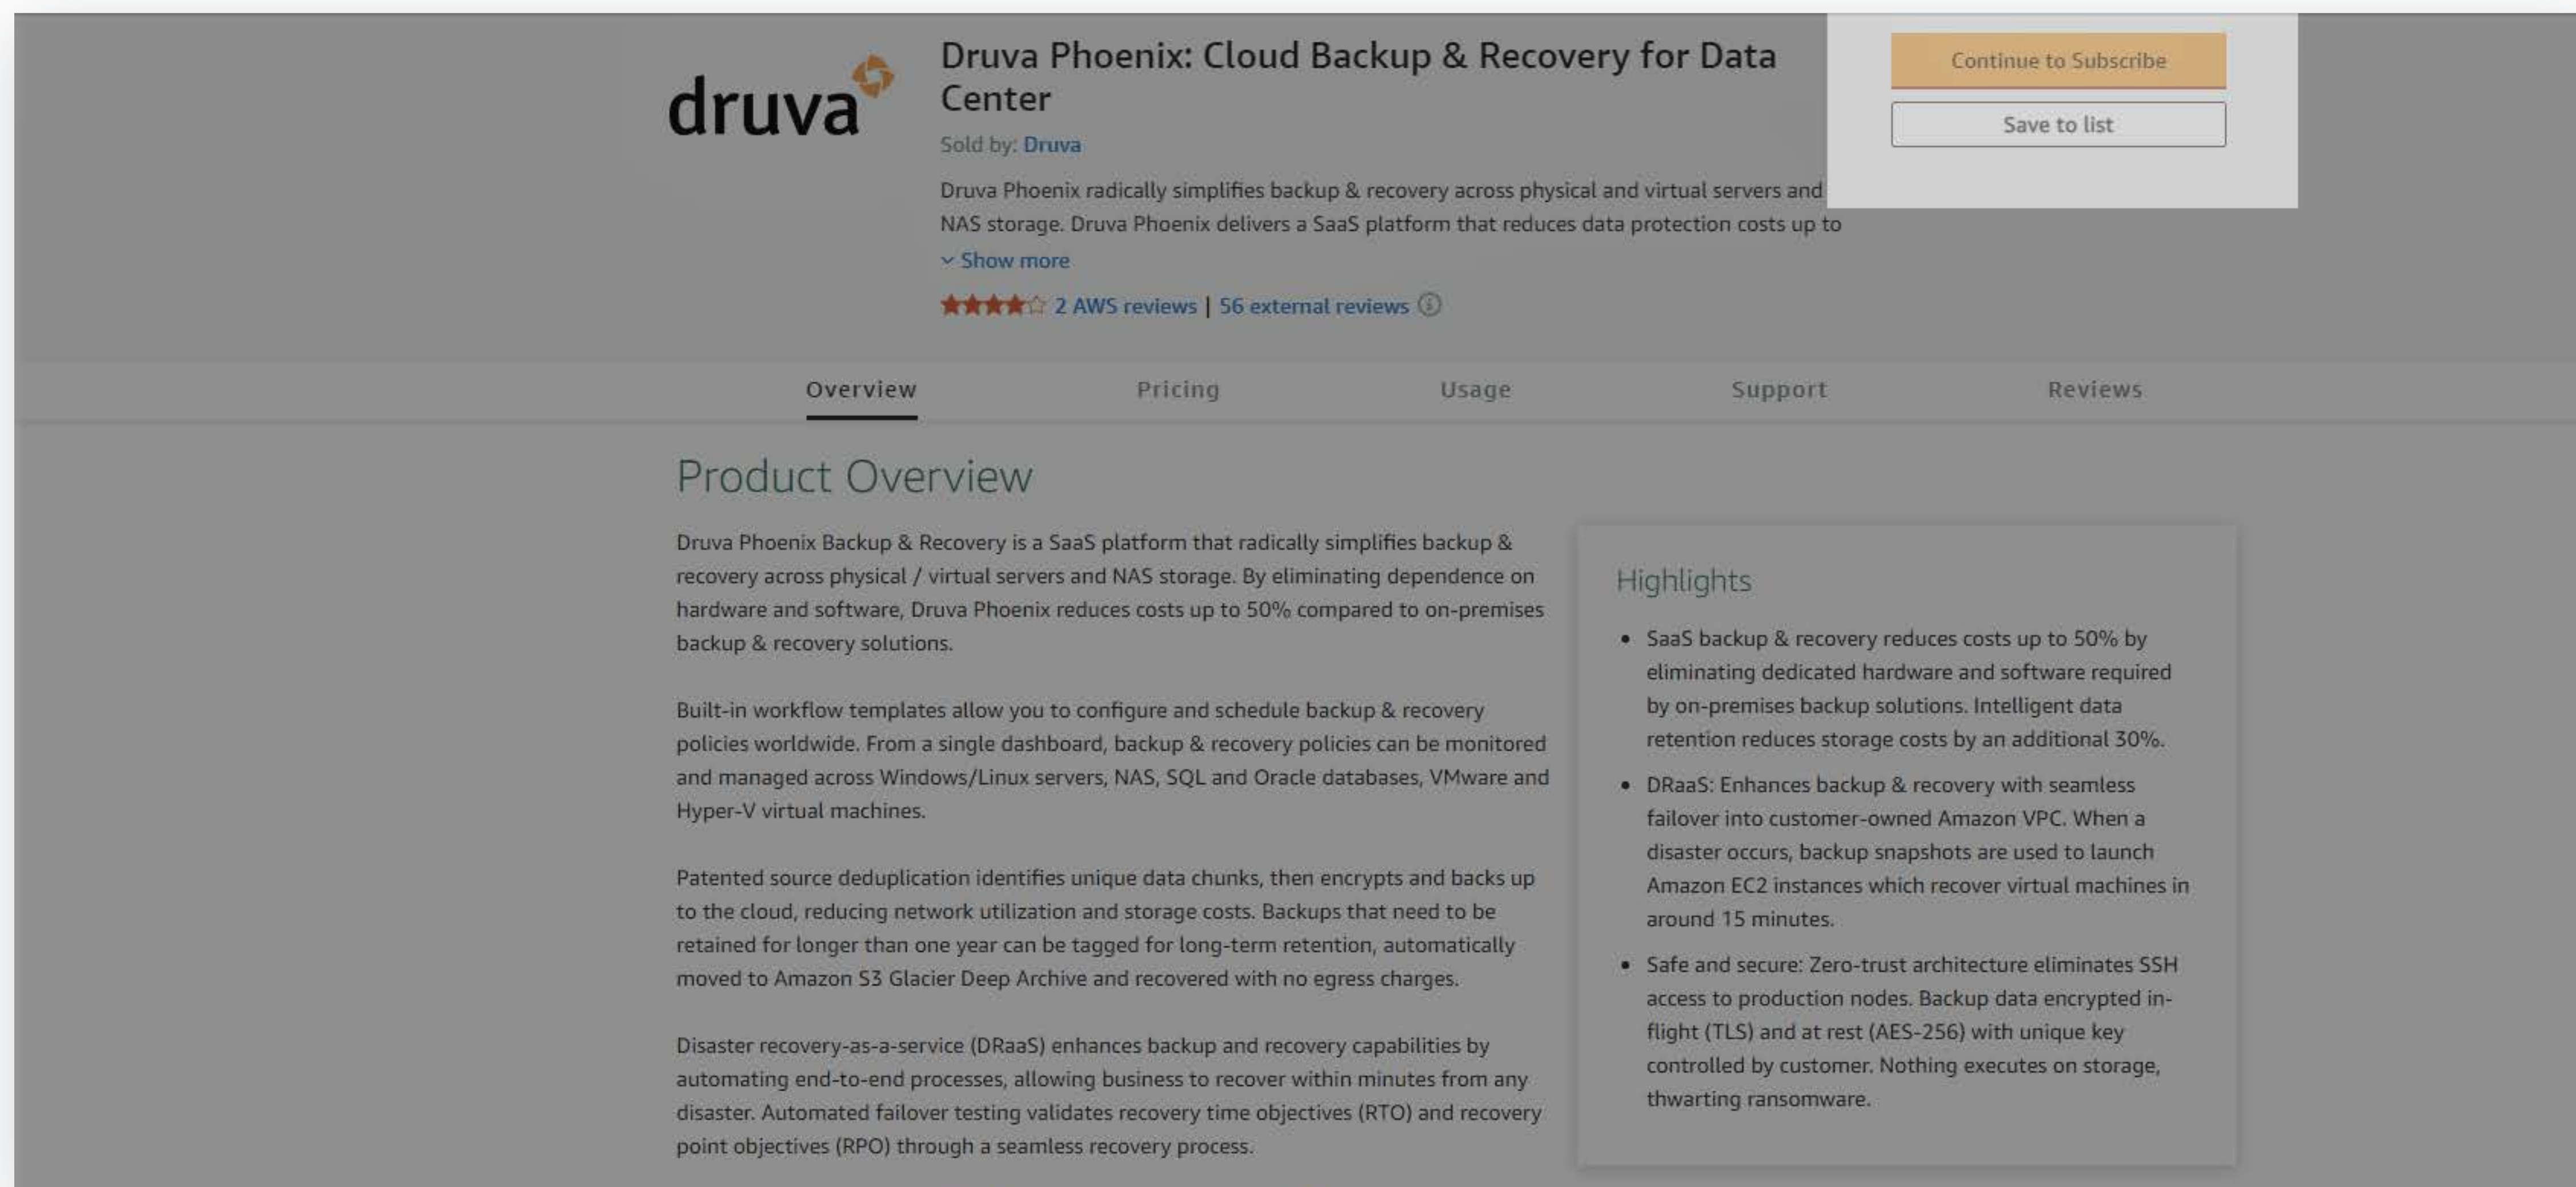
druva

Druva Phoenix: Cloud Backup & Recovery for Data Center

Sold by: Druva

Druva Phoenix radically simplifies backup & recovery across physical and virtual servers and NAS storage. Druva Phoenix delivers a SaaS platform that reduces data protection costs up to

Show more

2 AWS reviews | 56 external reviews

Continue to Subscribe

Save to list

Overview Pricing Usage Support Reviews

Product Overview

Druva Phoenix Backup & Recovery is a SaaS platform that radically simplifies backup & recovery across physical / virtual servers and NAS storage. By eliminating dependence on hardware and software, Druva Phoenix reduces costs up to 50% compared to on-premises backup & recovery solutions.

Built-in workflow templates allow you to configure and schedule backup & recovery policies worldwide. From a single dashboard, backup & recovery policies can be monitored and managed across Windows/Linux servers, NAS, SQL and Oracle databases, VMware and Hyper-V virtual machines.

Patented source deduplication identifies unique data chunks, then encrypts and backs up to the cloud, reducing network utilization and storage costs. Backups that need to be retained for longer than one year can be tagged for long-term retention, automatically moved to Amazon S3 Glacier Deep Archive and recovered with no egress charges.

Disaster recovery-as-a-service (DRaaS) enhances backup and recovery capabilities by automating end-to-end processes, allowing business to recover within minutes from any disaster. Automated failover testing validates recovery time objectives (RTO) and recovery point objectives (RPO) through a seamless recovery process.

Highlights

- SaaS backup & recovery reduces costs up to 50% by eliminating dedicated hardware and software required by on-premises backup solutions. Intelligent data retention reduces storage costs by an additional 30%.
- DRaaS: Enhances backup & recovery with seamless failover into customer-owned Amazon VPC. When a disaster occurs, backup snapshots are used to launch Amazon EC2 instances which recover virtual machines in around 15 minutes.
- Safe and secure: Zero-trust architecture eliminates SSH access to production nodes. Backup data encrypted in-flight (TLS) and at rest (AES-256) with unique key controlled by customer. Nothing executes on storage, thwarting ransomware.